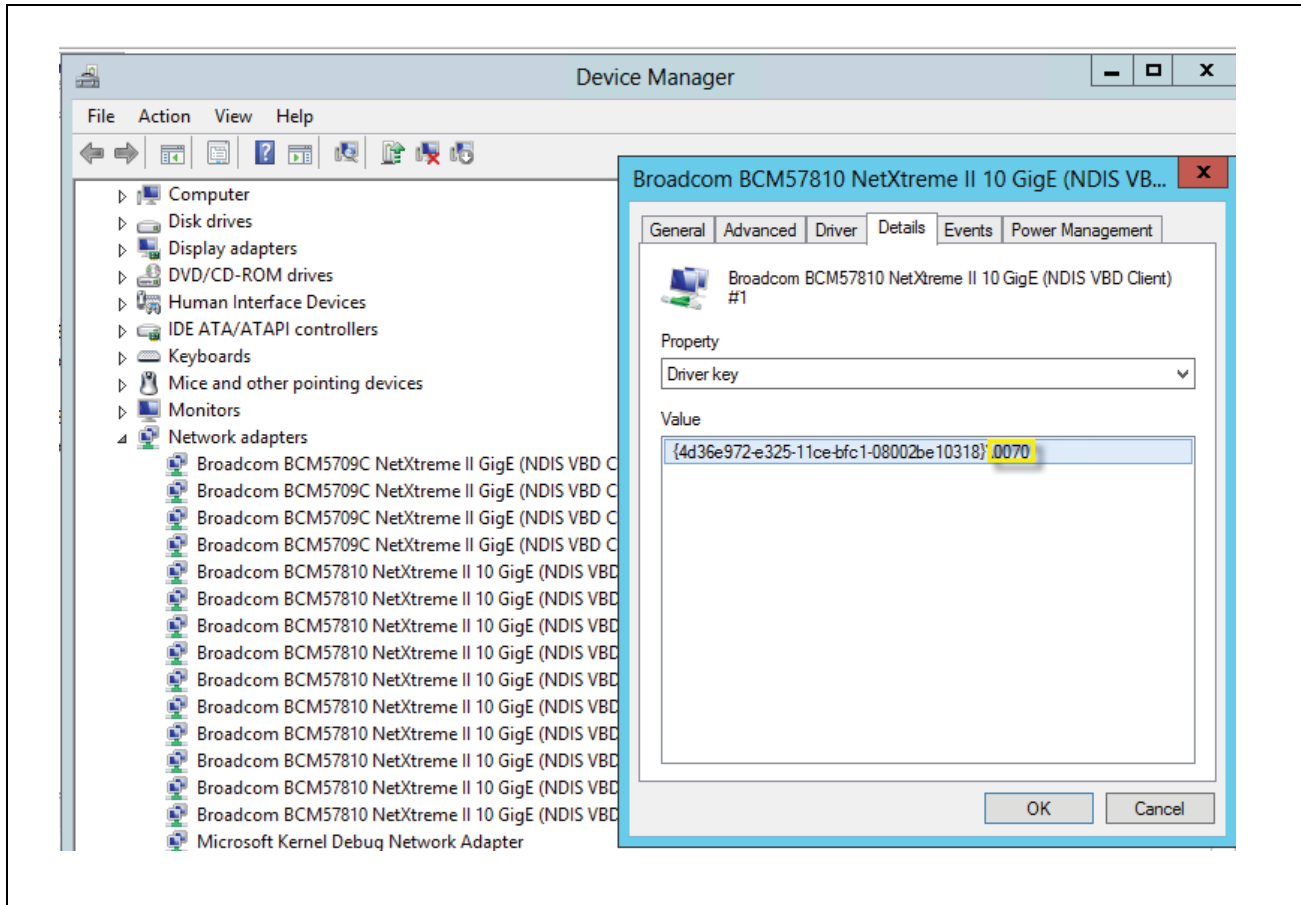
Device Manager

File Action View Help

Computer
Disk drives
Display adapters
DVD/CD-ROM drives
Human Interface Devices
IDE ATA/ATAPI controllers
Keyboards
Mice and other pointing devices
Monitors
Network adapters
Broadcom BCM5709C NetXtreme II GigE (NDIS VBD C
Broadcom BCM5709C NetXtreme II GigE (NDIS VBD C
Broadcom BCM5709C NetXtreme II GigE (NDIS VBD C
Broadcom BCM5709C NetXtreme II GigE (NDIS VBD C
Broadcom BCM57810 NetXtreme II 10 GigE (NDIS VBD
Broadcom BCM57810 NetXtreme II 10 GigE (NDIS VBD
Broadcom BCM57810 NetXtreme II 10 GigE (NDIS VBD
Broadcom BCM57810 NetXtreme II 10 GigE (NDIS VBD
Broadcom BCM57810 NetXtreme II 10 GigE (NDIS VBD
Broadcom BCM57810 NetXtreme II 10 GigE (NDIS VBD
Broadcom BCM57810 NetXtreme II 10 GigE (NDIS VBD
Broadcom BCM57810 NetXtreme II 10 GigE (NDIS VBD
Broadcom BCM57810 NetXtreme II 10 GigE (NDIS VBD
Broadcom BCM57810 NetXtreme II 10 GigE (NDIS VBD
Microsoft Kernel Debug Network Adapter

Broadcom BCM57810 NetXtreme II 10 GigE (NDIS VB...

General Advanced Driver Details Events Power Management

Broadcom BCM57810 NetXtreme II 10 GigE (NDIS VBD Client) #1

Property
Driver key

Value
{4d36e972-e325-11ce-bfc1-08002be10318}\0070

OK Cancel